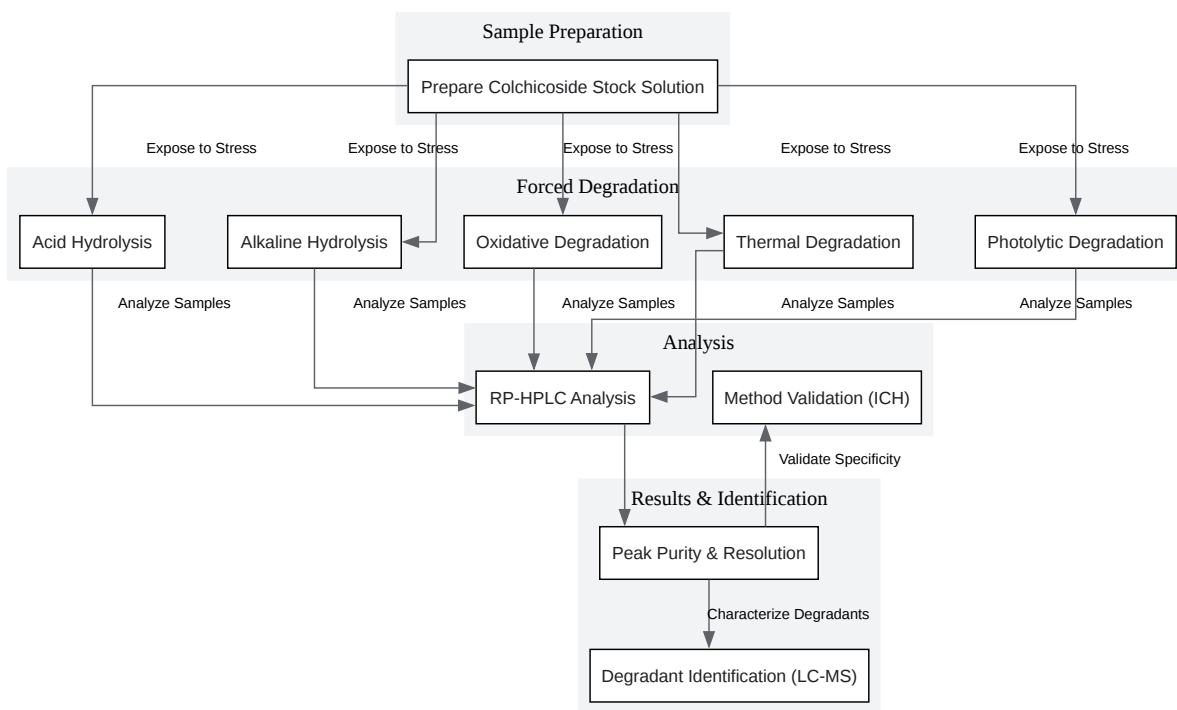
Sample Preparation

Prepare Colchicoside Stock Solution

Expose to Stress

Expose to Stress

Expose to Stress

Expose to Stress

Expose to Stress

Forced Degradation

Acid Hydrolysis

Alkaline Hydrolysis

Oxidative Degradation

Thermal Degradation

Photolytic Degradation

Analyze Samples

Analyze Samples

Analyze Samples

Analyze Samples

Analyze Samples

Analysis

RP-HPLC Analysis

Method Validation (ICH)

Validate Specificity

Results & Identification

Peak Purity & Resolution

Characterize Degradants

Degradant Identification (LC-MS)